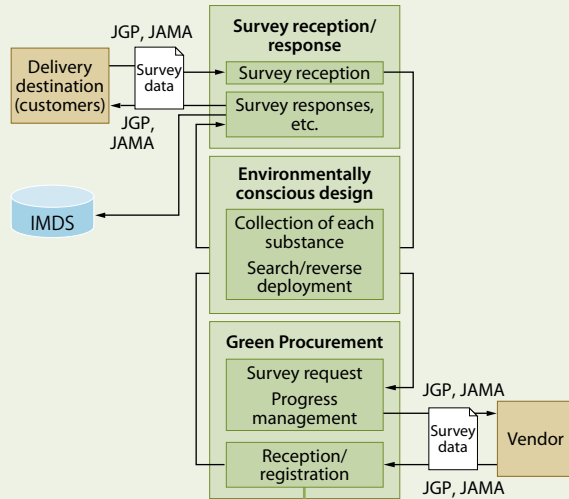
JGP, JAMA

Delivery destination (customers)

Survey data

JGP, JAMA

Survey reception/ response

Survey reception

Survey responses, etc.

IMDS

Environmentally conscious design

Collection of each substance

Search/reverse deployment

Green Procurement

Survey request

Progress management

Reception/ registration

JGP, JAMA

Survey data

Vendor

JGP, JAMA